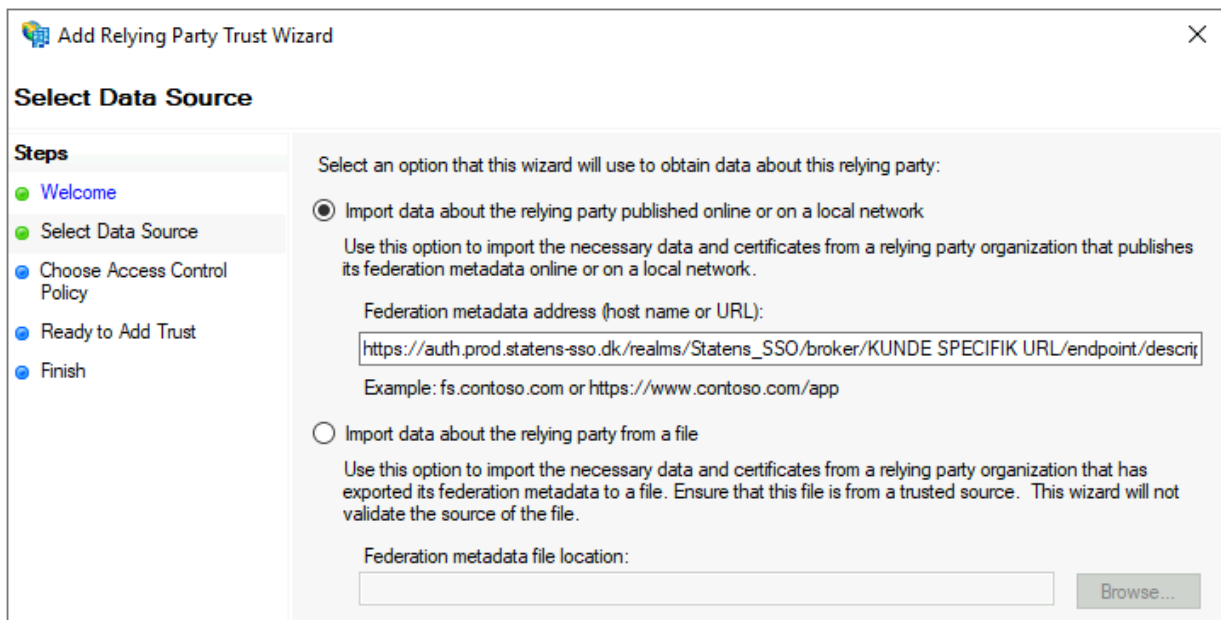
Add Relying Party Trust Wizard

Select Data Source

Steps
Welcome
Select Data Source
Choose Access Control Policy
Ready to Add Trust
Finish

Select an option that this wizard will use to obtain data about this relying party:

Import data about the relying party published online or on a local network

Use this option to import the necessary data and certificates from a relying party organization that publishes its federation metadata online or on a local network.

Federation metadata address (host name or URL):

https://auth.prod.statens-sso.dk/realms/Statens_SSO/broker/KUNDE SPECIFIK URL/endpoint/descrip

Example: fs.contoso.com or https://www.contoso.com/app

Import data about the relying party from a file

Use this option to import the necessary data and certificates from a relying party organization that has exported its federation metadata to a file. Ensure that this file is from a trusted source. This wizard will not validate the source of the file.

Federation metadata file location:

Browse...